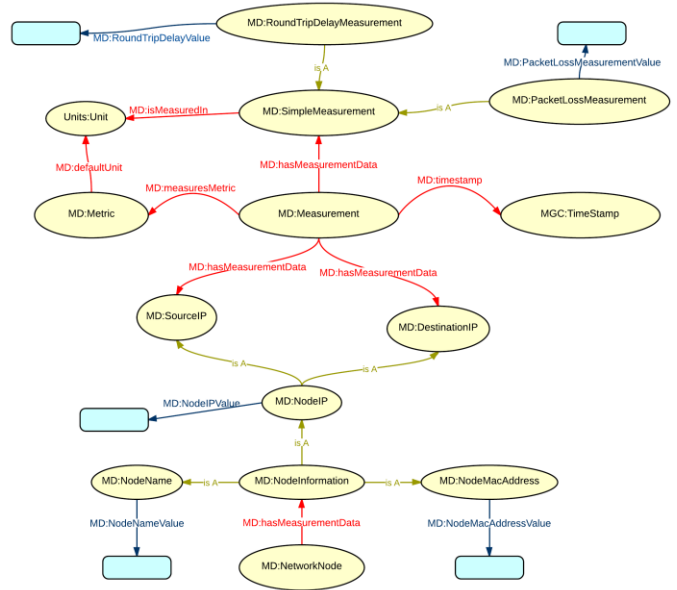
MD:RoundTripDelayMeasurement
MD:RoundTripDelayValue
MD:PacketLossMeasurementValue
is A
MD:PacketLossMeasurement
Units:Unit
MD:isMeasuredIn
MD:SimpleMeasurement
is A
MD:defaultUnit
MD:hasMeasurementData
MD:measuresMetric
MD:timestamp
MD:Metric
MD:Measurement
MGC:TimeStamp
MD:hasMeasurementData
MD:hasMeasurementData
MD:SourceIP
MD:DestinationIP
is A
is A
MD:NodeIPValue
MD:NodeIP
is A
MD:NodeName
is A
MD:NodeInformation
is A
MD:NodeMacAddress
MD:NodeNameValue
MD:hasMeasurementData
MD:NodeMacAddressValue
MD:NetworkNode